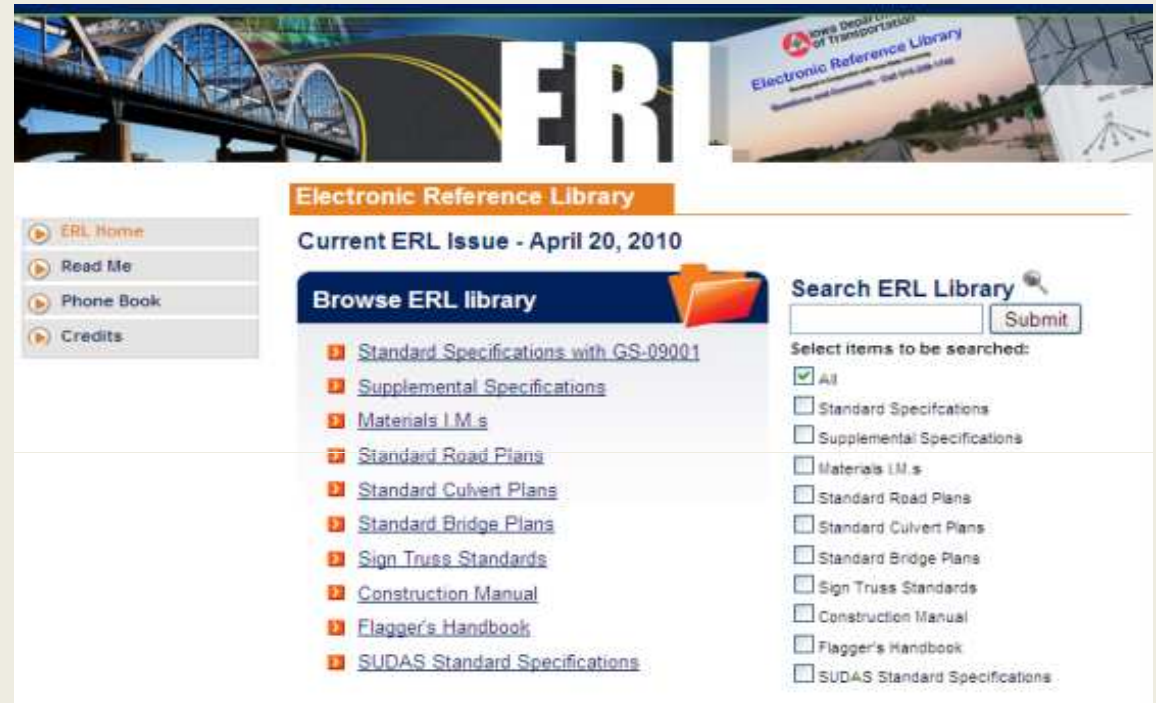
ERL

Iowa Department of Transportation
Electronic Reference Library
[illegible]
Questions and Comments - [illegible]

Electronic Reference Library

ERL Home
Read Me
Phone Book
Credits

Current ERL Issue - April 20, 2010

Browse ERL library

Standard Specifications with GS-09001
Supplemental Specifications
Materials I.M.s
Standard Road Plans
Standard Culvert Plans
Standard Bridge Plans
Sign Truss Standards
Construction Manual
Flagger's Handbook
SUDAS Standard Specifications

Search ERL Library

Submit

Select items to be searched:

All
Standard Specifcations
Supplemental Specifications
Materials I.M.s
Standard Road Plans
Standard Culvert Plans
Standard Bridge Plans
Sign Truss Standards
Construction Manual
Flagger's Handbook
SUDAS Standard Specifications